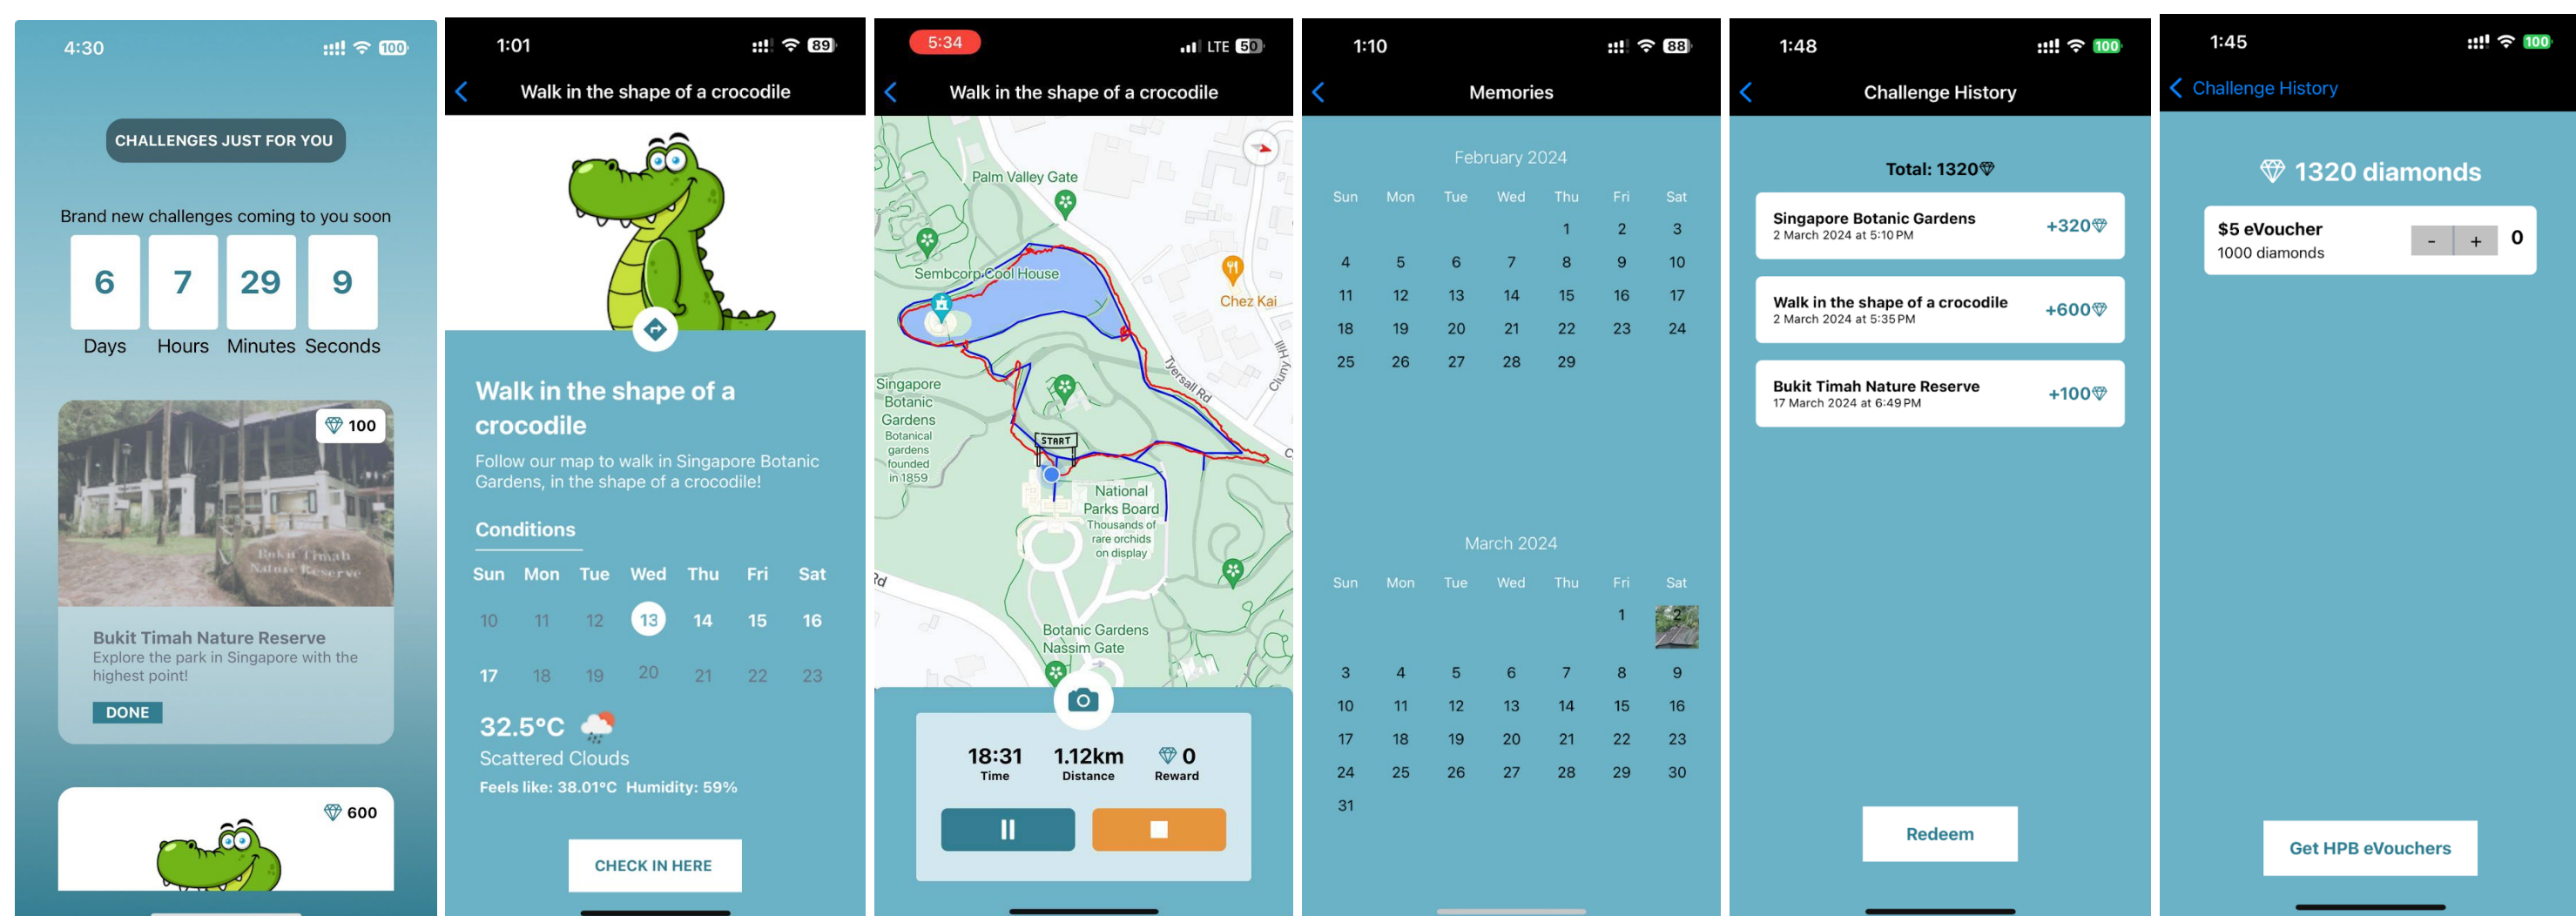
4:30 100

CHALLENGES JUST FOR YOU

Brand new challenges coming to you soon

| 6 | 7 | 29 | 9 |
|---|---|---|---|
| Days | Hours | Minutes | Seconds |

100

Bukit Timah Nature Reserve

Bukit Timah Nature Reserve
Explore the park in Singapore with the highest point!
DONE

600

1:01 89

Walk in the shape of a crocodile

Walk in the shape of a crocodile
Follow our map to walk in Singapore Botanic Gardens, in the shape of a crocodile!

Conditions

| Sun | Mon | Tue | Wed | Thu | Fri | Sat |
|---|---|---|---|---|---|---|
| 10 | 11 | 12 | 13 | 14 | 15 | 16 |
| 17 | 18 | 19 | 20 | 21 | 22 | 23 |

32.5°C
Scattered Clouds
Feels like: 38.01°C Humidity: 59%

CHECK IN HERE

5:34 LTE 50

Walk in the shape of a crocodile

Palm Valley Gate
Sembcorp Cool House
Chez Kai
Tyersall Rd
Cluny Hill
Singapore Botanic Gardens
Botanical gardens founded in 1859
START
National Parks Board
Thousands of rare orchids on display
Rd
Botanic Gardens Nassim Gate

18:31 Time
1.12km Distance
0 Reward

1:10 88

Memories

February 2024

| Sun | Mon | Tue | Wed | Thu | Fri | Sat |
|---|---|---|---|---|---|---|
| | | | | 1 | 2 | 3 |
| 4 | 5 | 6 | 7 | 8 | 9 | 10 |
| 11 | 12 | 13 | 14 | 15 | 16 | 17 |
| 18 | 19 | 20 | 21 | 22 | 23 | 24 |
| 25 | 26 | 27 | 28 | 29 | | |

March 2024

| Sun | Mon | Tue | Wed | Thu | Fri | Sat |
|---|---|---|---|---|---|---|
| | | | | | 1 | 2 |
| 3 | 4 | 5 | 6 | 7 | 8 | 9 |
| 10 | 11 | 12 | 13 | 14 | 15 | 16 |
| 17 | 18 | 19 | 20 | 21 | 22 | 23 |
| 24 | 25 | 26 | 27 | 28 | 29 | 30 |
| 31 | | | | | | |

1:48 100

Challenge History

Total: 1320

Singapore Botanic Gardens
2 March 2024 at 5:10 PM
+320

Walk in the shape of a crocodile
2 March 2024 at 5:35 PM
+600

Bukit Timah Nature Reserve
17 March 2024 at 6:49 PM
+100

Redeem

1:45 100

Challenge History

1320 diamonds

$5 eVoucher
1000 diamonds
- + 0

Get HPB eVouchers